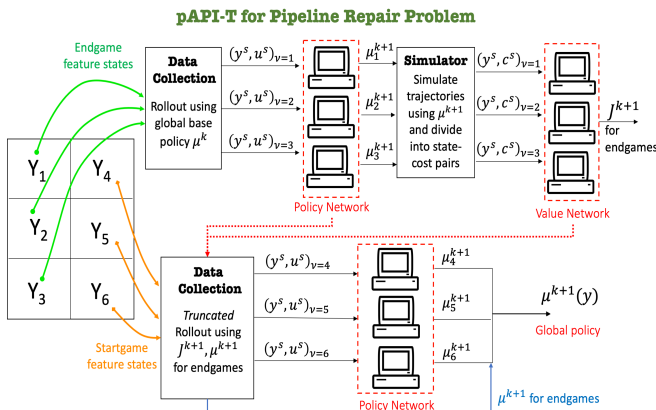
pAPI-T for Pipeline Repair Problem

Endgame feature states

Data Collection

Rollout using global base policy $\mu^k$

$(y^s, u^s)_{v=1}$

$(y^s, u^s)_{v=2}$

$(y^s, u^s)_{v=3}$

$\mu_1^{k+1}$

$\mu_2^{k+1}$

$\mu_3^{k+1}$

Simulator

Simulate trajectories using $\mu^{k+1}$ and divide into state-cost pairs

$(y^s, c^s)_{v=1}$

$(y^s, c^s)_{v=2}$

$(y^s, c^s)_{v=3}$

$J^{k+1}$ for endgames

Policy Network

Value Network

| $Y_1$ | $Y_4$ |
|---|---|
| $Y_2$ | $Y_5$ |
| $Y_3$ | $Y_6$ |

Data Collection

Truncated Rollout using $J^{k+1}, \mu^{k+1}$ for endgames

$(y^s, u^s)_{v=4}$

$(y^s, u^s)_{v=5}$

$(y^s, u^s)_{v=6}$

$\mu_4^{k+1}$

$\mu_5^{k+1}$

$\mu_6^{k+1}$

$\mu^{k+1}(y)$

Global policy

Startgame feature states

Policy Network

$\mu^{k+1}$ for endgames